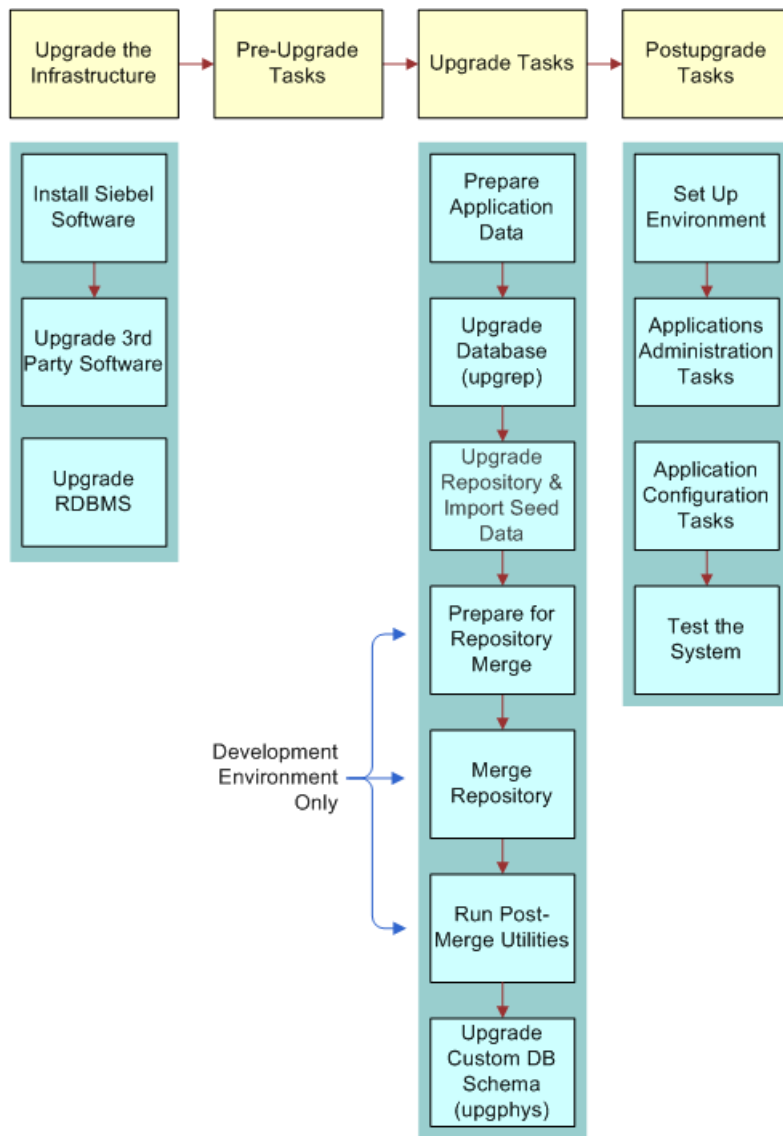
Upgrade the Infrastructure

Pre-Upgrade Tasks

Upgrade Tasks

Postupgrade Tasks

Install Siebel Software

Upgrade 3rd Party Software

Upgrade RDBMS

Prepare Application Data

Upgrade Database (upgrep)

Upgrade Repository & Import Seed Data

Prepare for Repository Merge

Merge Repository

Run Post-Merge Utilities

Upgrade Custom DB Schema (upgphys)

Development Environment Only

Set Up Environment

Applications Administration Tasks

Application Configuration Tasks

Test the System